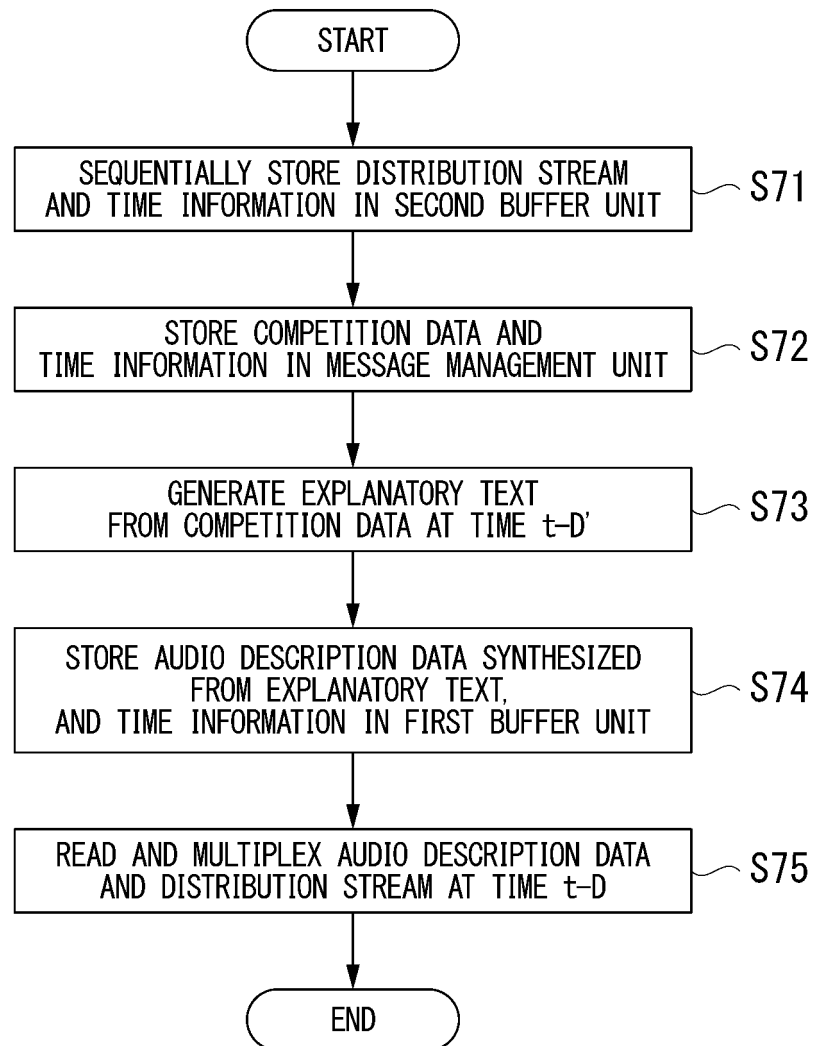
START

SEQUENTIALLY STORE DISTRIBUTION STREAM AND TIME INFORMATION IN SECOND BUFFER UNIT

S71

STORE COMPETITION DATA AND TIME INFORMATION IN MESSAGE MANAGEMENT UNIT

S72

GENERATE EXPLANATORY TEXT FROM COMPETITION DATA AT TIME t-D'

S73

STORE AUDIO DESCRIPTION DATA SYNTHESIZED FROM EXPLANATORY TEXT, AND TIME INFORMATION IN FIRST BUFFER UNIT

S74

READ AND MULTIPLEX AUDIO DESCRIPTION DATA AND DISTRIBUTION STREAM AT TIME t-D

S75

END